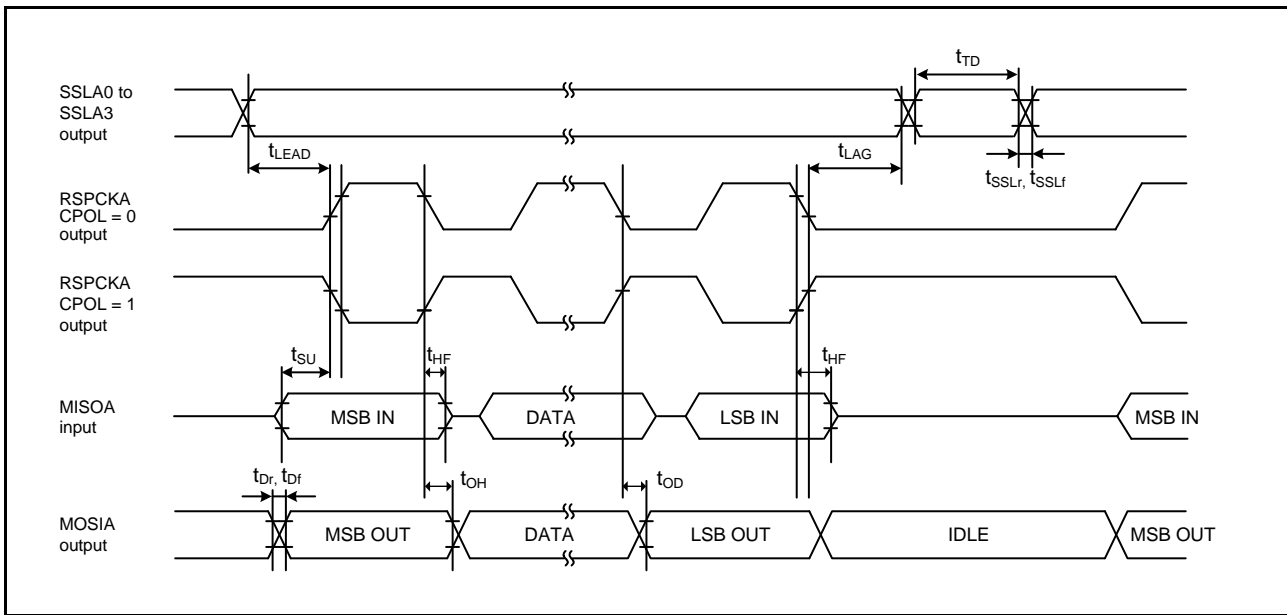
SSLA0 to SSLA3 output

$t_{TD}$

$t_{LEAD}$

$t_{LAG}$

$t_{SSLr}$, $t_{SSLf}$

RSPCKA CPOL = 0 output

RSPCKA CPOL = 1 output

$t_{SU}$

$t_{HF}$

$t_{HF}$

MISOA input

MSB IN

DATA

LSB IN

MSB IN

$t_{Dr}$, $t_{Df}$

$t_{OH}$

$t_{OD}$

MOSIA output

MSB OUT

DATA

LSB OUT

IDLE

MSB OUT